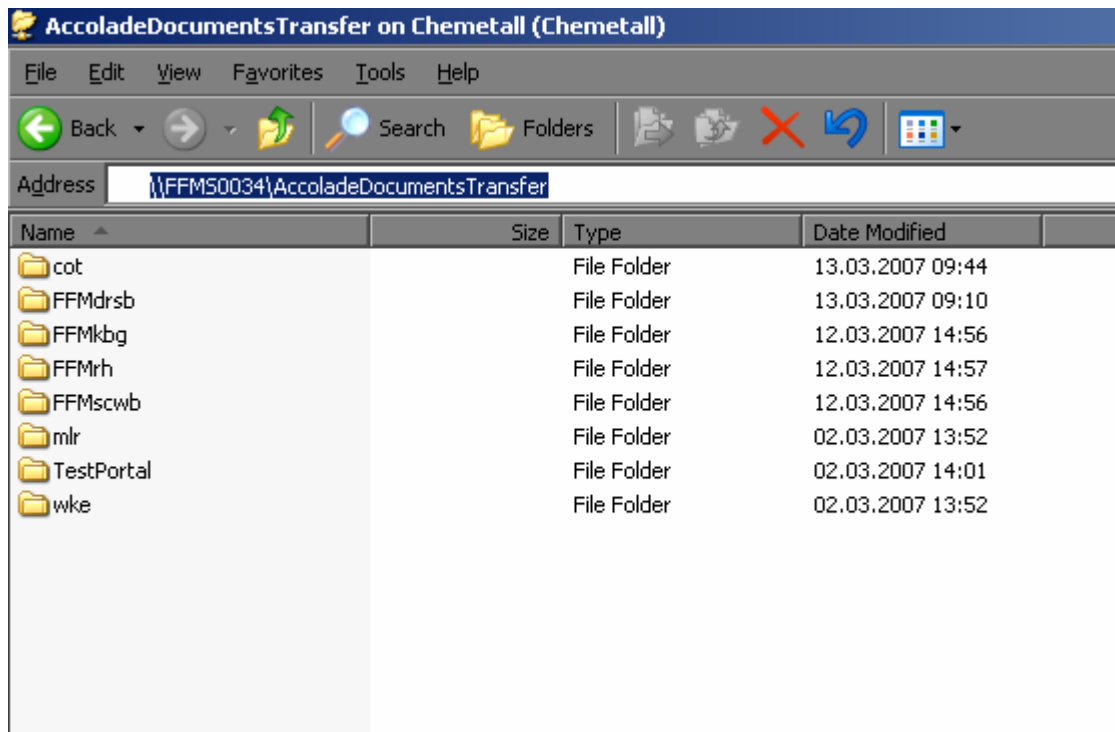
AccoladeDocumentsTransfer on Chemetall (Chemetall)

File Edit View Favorites Tools Help

Back Search Folders

Address \\FFMS0034\AccoladeDocumentsTransfer

| Name | Size | Type | Date Modified |
|---|---|---|---|
| cot | | File Folder | 13.03.2007 09:44 |
| FFMdrsb | | File Folder | 13.03.2007 09:10 |
| FFMkbg | | File Folder | 12.03.2007 14:56 |
| FFMrh | | File Folder | 12.03.2007 14:57 |
| FFMscwb | | File Folder | 12.03.2007 14:56 |
| mlr | | File Folder | 02.03.2007 13:52 |
| TestPortal | | File Folder | 02.03.2007 14:01 |
| wke | | File Folder | 02.03.2007 13:52 |